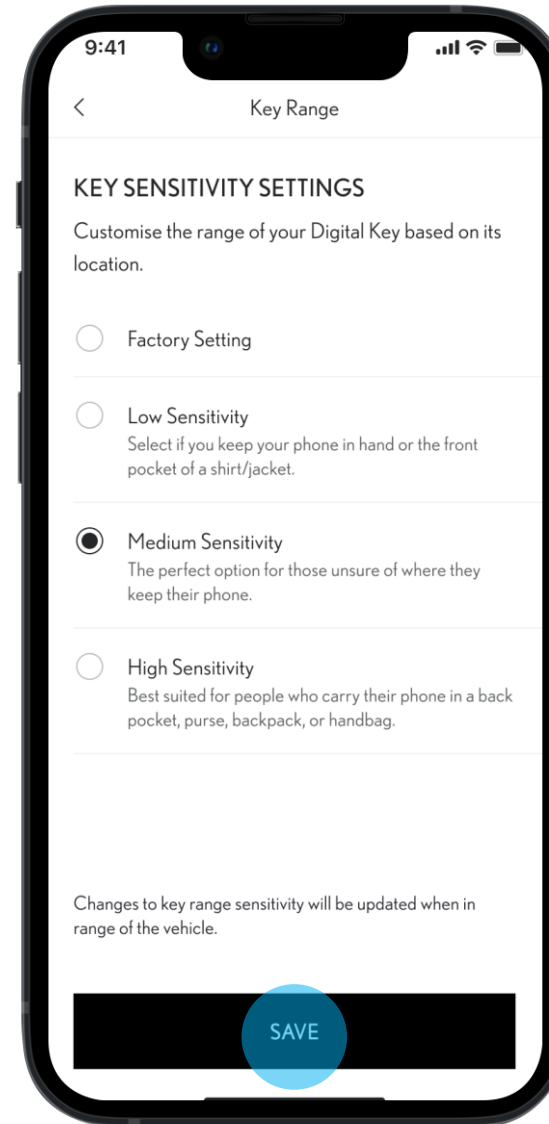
9:41

<

Key Range

KEY SENSITIVITY SETTINGS

Customise the range of your Digital Key based on its location.

Factory Setting

Low Sensitivity
Select if you keep your phone in hand or the front pocket of a shirt/jacket.

Medium Sensitivity
The perfect option for those unsure of where they keep their phone.

High Sensitivity
Best suited for people who carry their phone in a back pocket, purse, backpack, or handbag.

Changes to key range sensitivity will be updated when in range of the vehicle.

SAVE